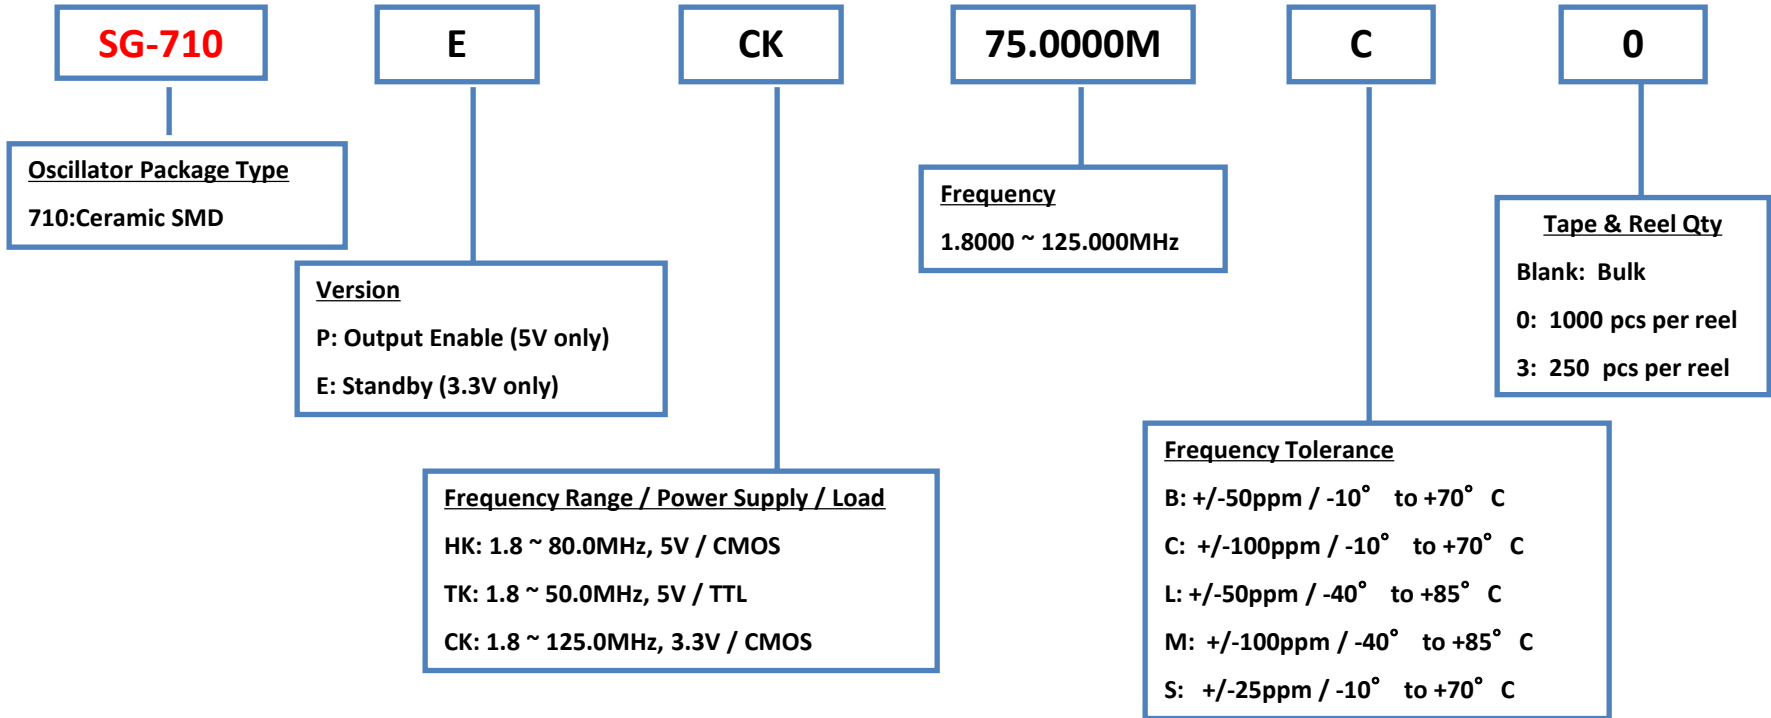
SG-710

E

CK

75.0000M

C

0

Oscillator Package Type

710:Ceramic SMD

Frequency

1.8000 ~ 125.000MHz

Tape & Reel Qty

Blank: Bulk

0: 1000 pcs per reel

3: 250 pcs per reel

Version

P: Output Enable (5V only)

E: Standby (3.3V only)

Frequency Range / Power Supply / Load

HK: 1.8 ~ 80.0MHz, 5V / CMOS

TK: 1.8 ~ 50.0MHz, 5V / TTL

CK: 1.8 ~ 125.0MHz, 3.3V / CMOS

Frequency Tolerance

B: +/-50ppm / -10° to +70° C

C: +/-100ppm / -10° to +70° C

L: +/-50ppm / -40° to +85° C

M: +/-100ppm / -40° to +85° C

S: +/-25ppm / -10° to +70° C